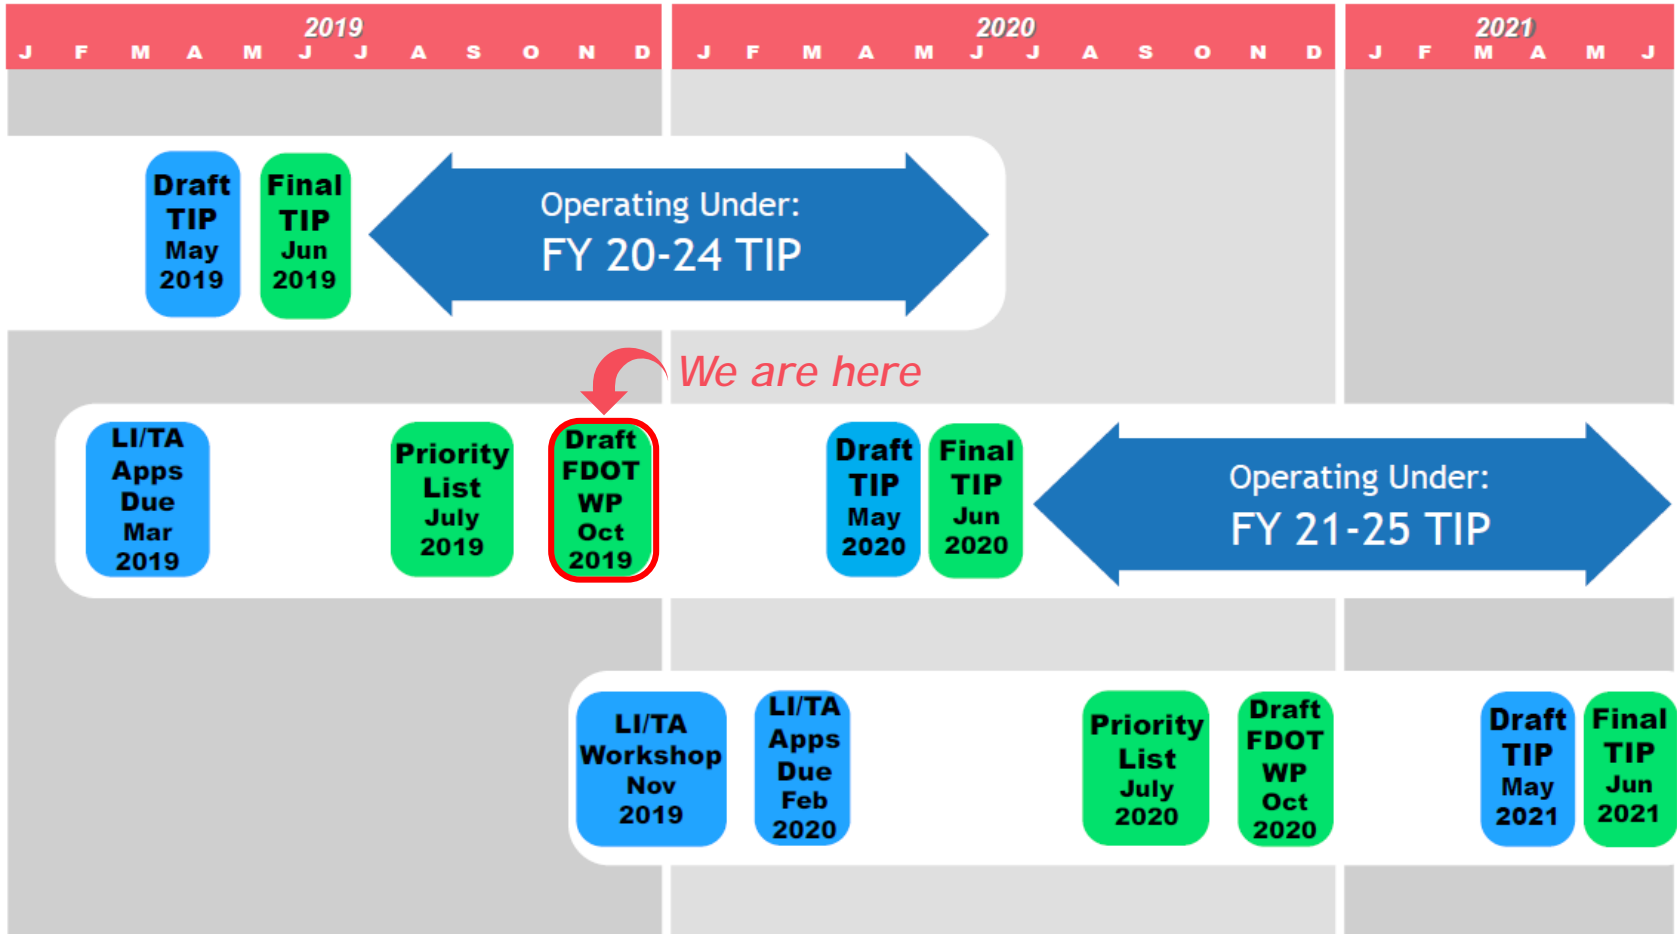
2019
J F M A M J J A S O N D

2020
J F M A M J J A S O N D

2021
J F M A M J

Draft TIP May 2019

Final TIP Jun 2019

Operating Under:
FY 20-24 TIP

We are here

LI/TA Apps Due Mar 2019

Priority List July 2019

Draft FDOT WP Oct 2019

Draft TIP May 2020

Final TIP Jun 2020

Operating Under:
FY 21-25 TIP

LI/TA Workshop Nov 2019

LI/TA Apps Due Feb 2020

Priority List July 2020

Draft FDOT WP Oct 2020

Draft TIP May 2021

Final TIP Jun 2021